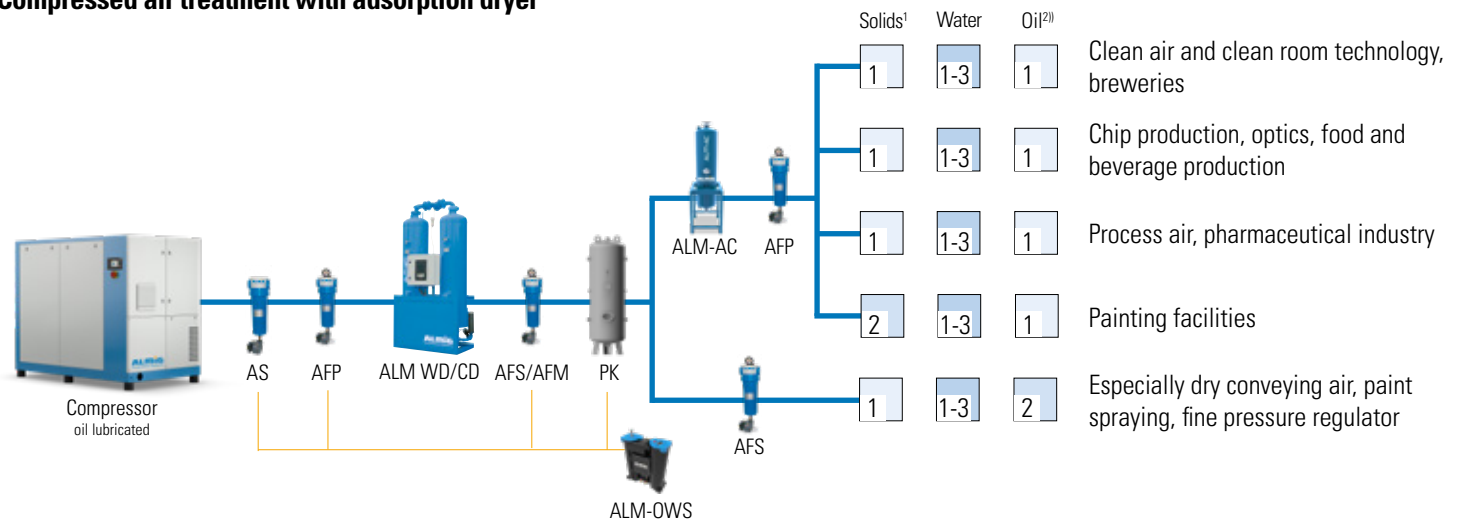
Compressed air treatment with adsorption dryer

Solids$^{1}$ Water Oil$^{2)}$

| Solids$^{1}$ | Water | Oil$^{2)}$ | |
|---|---|---|---|
| 1 | 1-3 | 1 | Clean air and clean room technology, breweries |
| 1 | 1-3 | 1 | Chip production, optics, food and beverage production |
| 1 | 1-3 | 1 | Process air, pharmaceutical industry |
| 2 | 1-3 | 1 | Painting facilities |
| 1 | 1-3 | 2 | Especially dry conveying air, paint spraying, fine pressure regulator |

ALM-AC AFP

Compressor
oil lubricated

AS AFP ALM WD/CD AFS/AFM PK

AFS

ALM-OWS